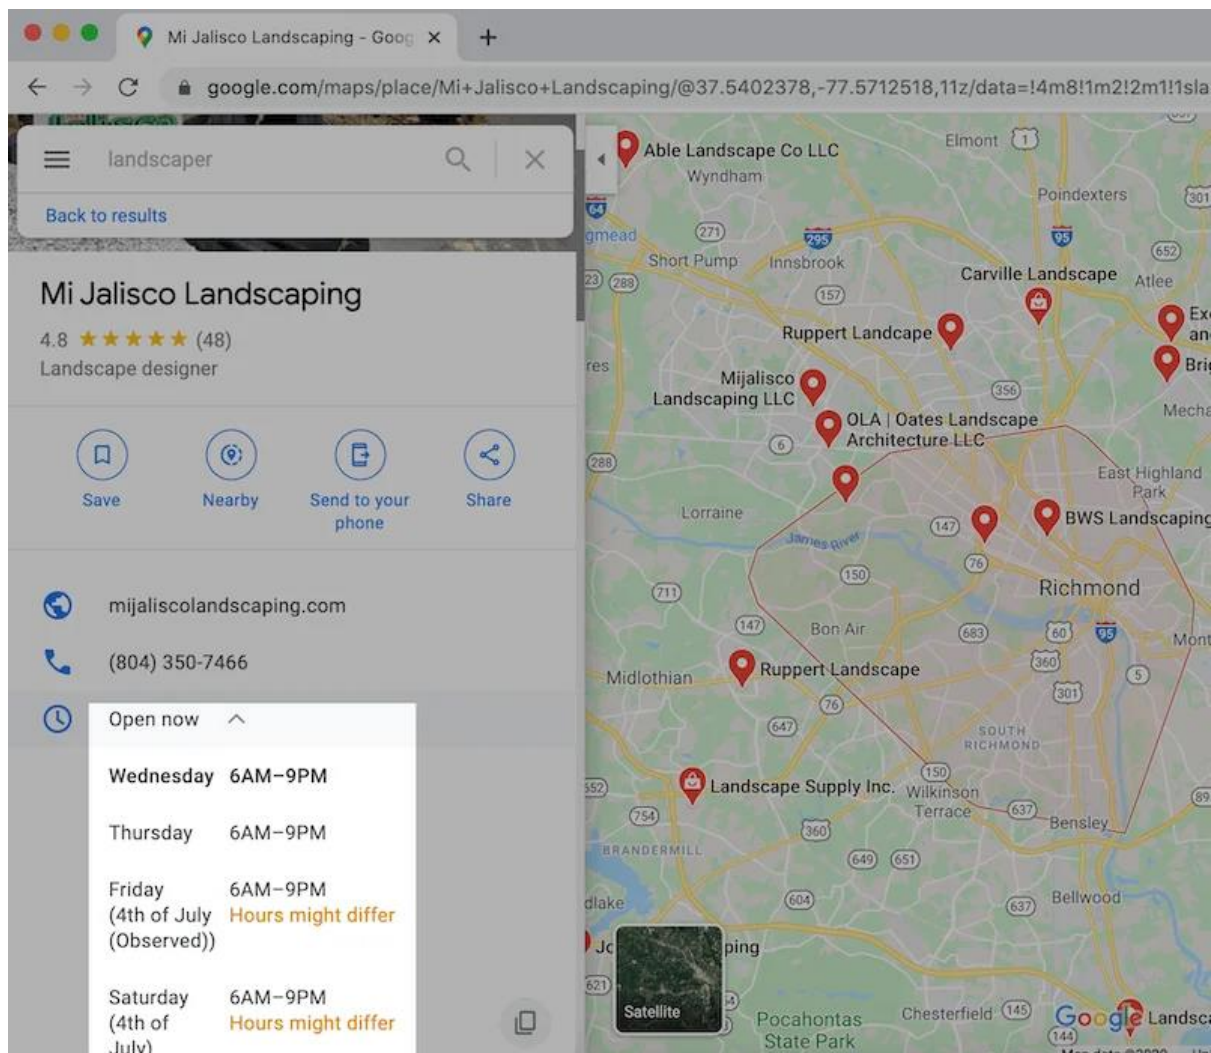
Mi Jalisco Landscaping - Goog ×
+
google.com/maps/place/Mi+Jalisco+Landscaping/@37.5402378,-77.5712518,11z/data=!4m8!1m2!2m1!1sla

landscaper
Back to results

Mi Jalisco Landscaping
4.8 ★★★★★ (48)
Landscape designer

Save
Nearby
Send to your phone
Share

mijaliscolandscaping.com
(804) 350-7466
Open now

| | |
|---|---|
| Wednesday | 6AM–9PM |
| Thursday | 6AM–9PM |
| Friday (4th of July (Observed)) | 6AM–9PM Hours might differ |
| Saturday (4th of July) | 6AM–9PM Hours might differ |

Able Landscape Co LLC
Wyndham
Elmont
Poindexters
Short Pump
Innsbrook
Carville Landscape
Atlee
Ruppert Landcape
Mijalisco Landscaping LLC
OLA | Oates Landscape Architecture LLC
Mecha
East Highland Park
Lorraine
James River
BWS Landscaping
Richmond
Bon Air
Midlothian
Ruppert Landscape
SOUTH RICHMOND
Landscape Supply Inc.
Wilkinson Terrace
Bensley
BRANDERMILL
Bellwood
Satellite
Pocahontas State Park
Chesterfield
Google
Landsca